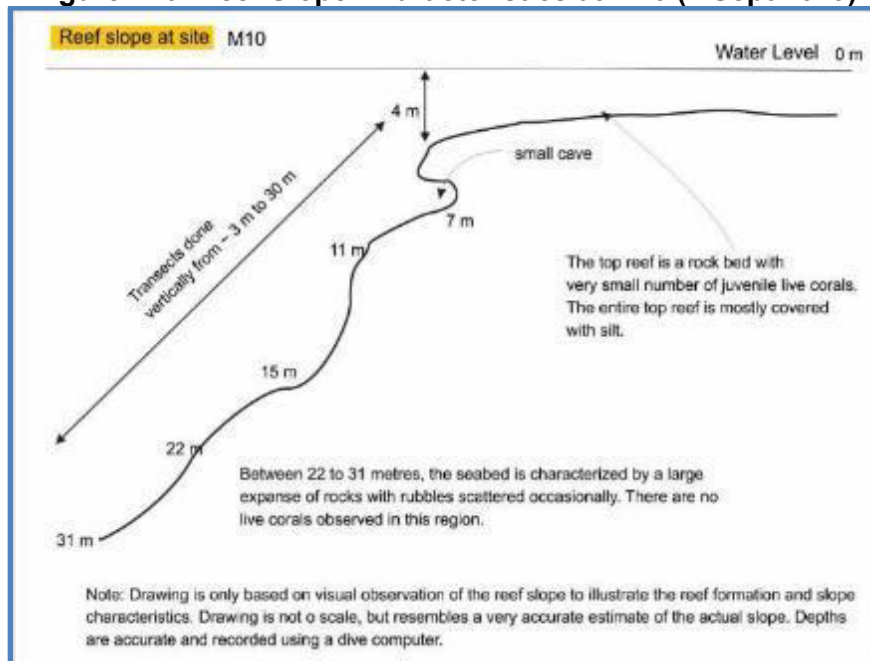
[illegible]

Reef slope at site M10

Water Level 0 m

4 m

small cave

7 m

11 m

15 m

22 m

31 m

Transects done vertically from ~ 3 m to 30 m

The top reef is a rock bed with very small number of juvenile live corals. The entire top reef is mostly covered with silt.

Between 22 to 31 metres, the seabed is characterized by a large expanse of rocks with rubbles scattered occasionally. There are no live corals observed in this region.

Note: Drawing is only based on visual observation of the reef slope to illustrate the reef formation and slope characteristics. Drawing is not o scale, but resembles a very accurate estimate of the actual slope. Depths are accurate and recorded using a dive computer.